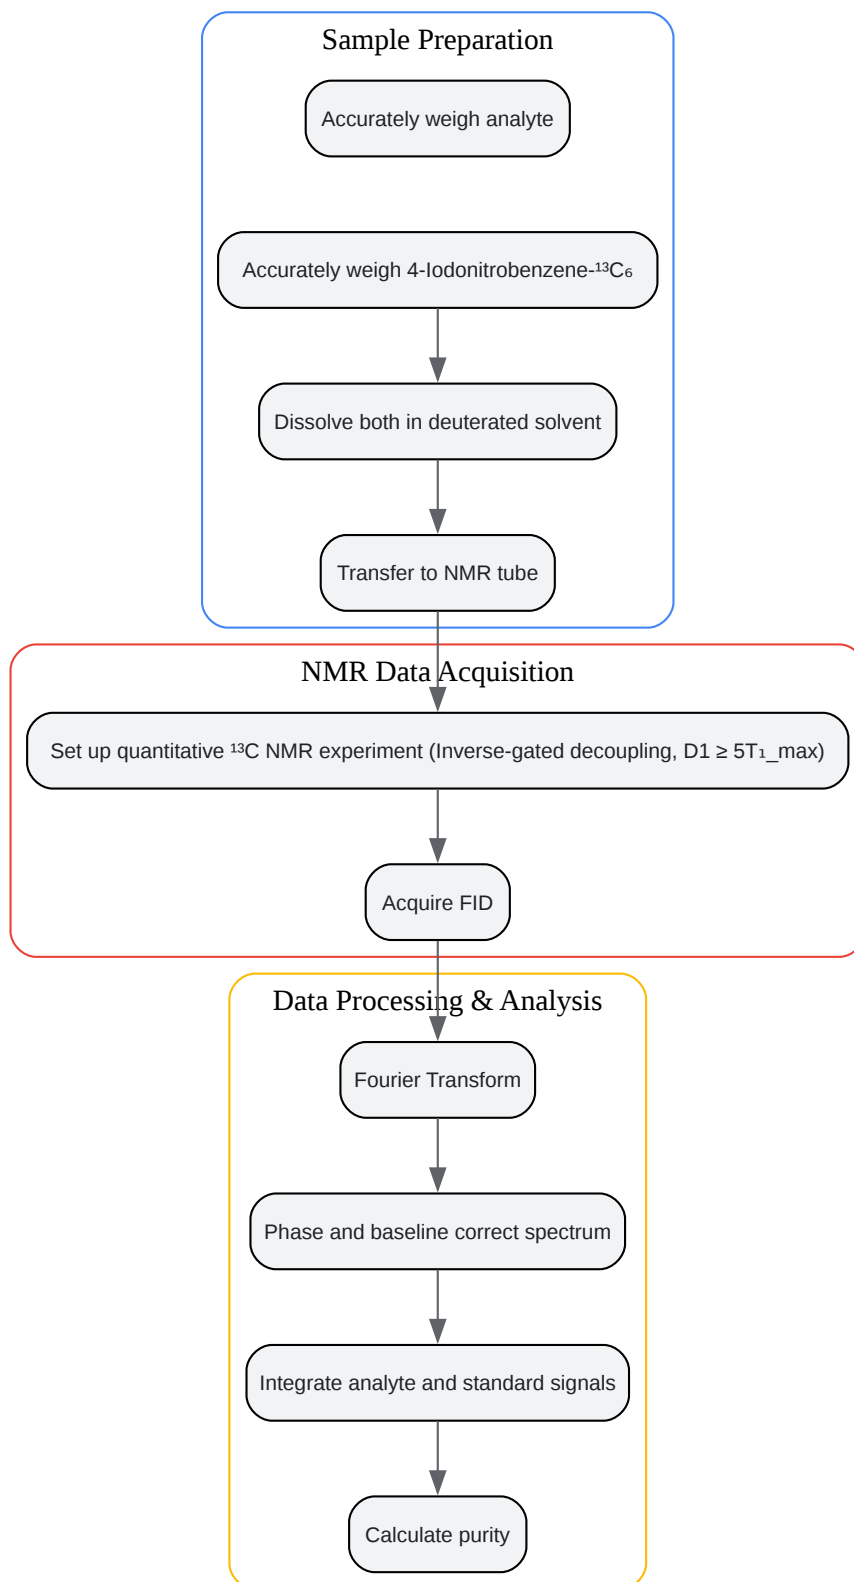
Sample Preparation

Accurately weigh analyte

Accurately weigh 4-Iodonitrobenzene-$^{13}C_6$

Dissolve both in deuterated solvent

Transfer to NMR tube

NMR Data Acquisition

Set up quantitative $^{13}C$ NMR experiment (Inverse-gated decoupling, D1 ≥ 5T₁_max)

Acquire FID

Data Processing & Analysis

Fourier Transform

Phase and baseline correct spectrum

Integrate analyte and standard signals

Calculate purity